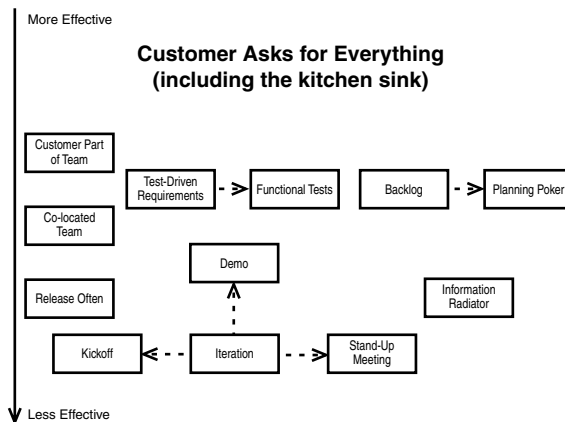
More Effective

Customer Asks for Everything
(including the kitchen sink)

Customer Part of Team

Test-Driven Requirements

Functional Tests

Backlog

Planning Poker

Co-located Team

Demo

Release Often

Information Radiator

Kickoff

Iteration

Stand-Up Meeting

Less Effective